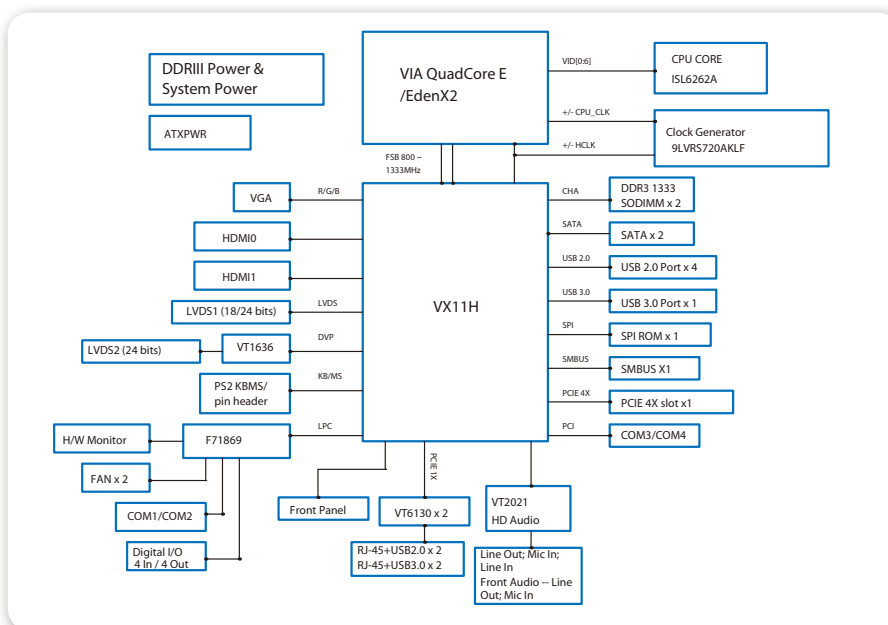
DDRIII Power & System Power

ATXPWR

VIA QuadCore E /EdenX2

VID[0:6]

CPU CORE
ISL6262A

+/- CPU_CLK

Clock Generator
9LVRS720AKLF

+/- HCLK

FSB 800 ~ 1333MHz

VGA

R/G/B

HDMI0

HDMI1

LVDS1 (18/24 bits)

LVDS

VX11H

LVDS2 (24 bits)

VT1636

DVP

PS2 KBMS/ pin header

KB/MS

H/W Monitor

F71869

LPC

FAN x 2

COM1/COM2

Digital I/O
4 In / 4 Out

Front Panel

PCIE 1X

VT6130 x 2

RJ-45+USB2.0 x 2
RJ-45+USB3.0 x 2

VT2021
HD Audio

Line Out; Mic In; Line In
Front Audio -- Line Out; Mic In

CHA

DDR3 1333
SODIMM x 2

SATA

SATA x 2

USB 2.0

USB 2.0 Port x 4

USB 3.0

USB 3.0 Port x 1

SPI

SPI ROM x 1

SMBUS

SMBUS X1

PCIE 4X

PCIE 4X slot x1

PCI

COM3/COM4